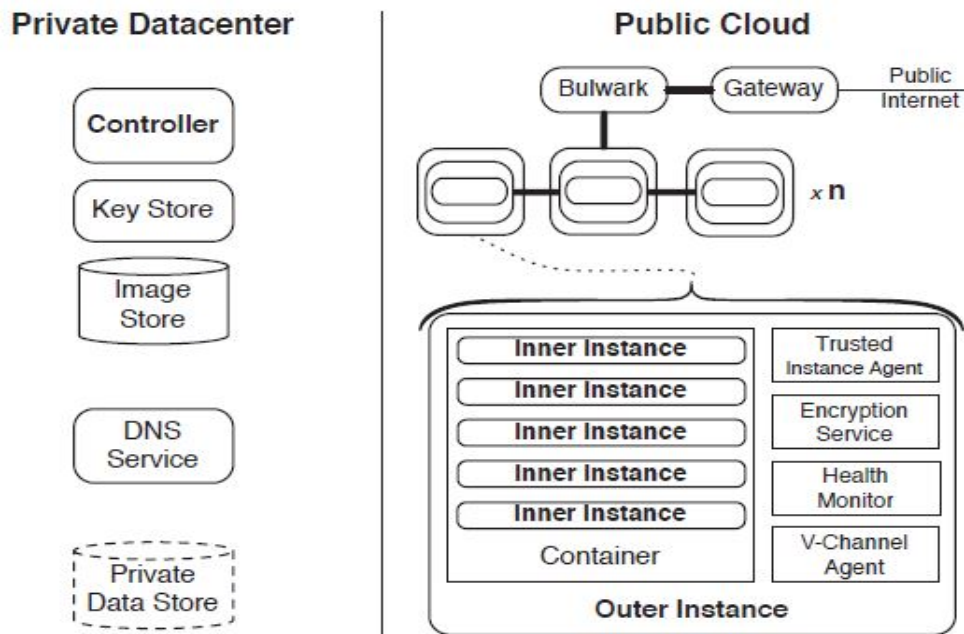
Private Datacenter

Controller

Key Store

Image Store

DNS Service

Private Data Store

Public Cloud

Bulwark

Gateway

Public Internet

$x$ n

Inner Instance

Inner Instance

Inner Instance

Inner Instance

Inner Instance

Container

Trusted Instance Agent

Encryption Service

Health Monitor

V-Channel Agent

Outer Instance